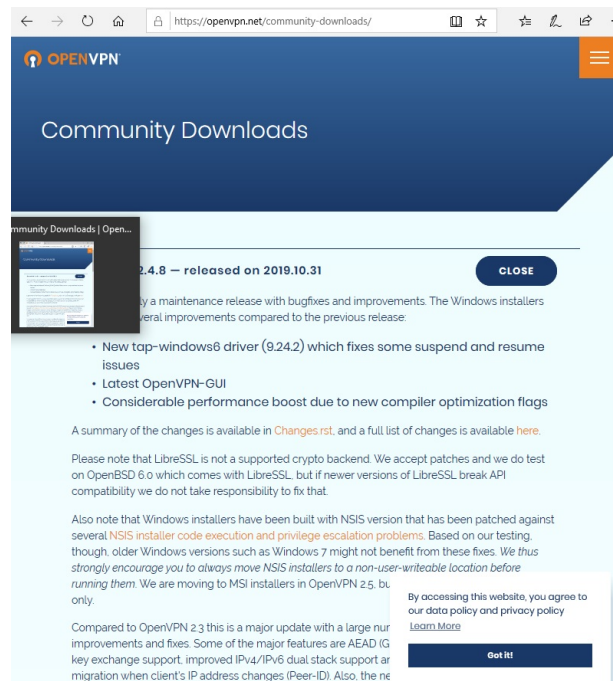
https://openvpn.net/community-downloads/

OPENVPN

Community Downloads

mmunity Downloads | Open...

2.4.8 — released on 2019.10.31

CLOSE

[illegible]y a maintenance release with bugfixes and improvements. The Windows installers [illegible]veral improvements compared to the previous release:

• New tap-windows6 driver (9.24.2) which fixes some suspend and resume issues
• Latest OpenVPN-GUI
• Considerable performance boost due to new compiler optimization flags

A summary of the changes is available in Changes.rst, and a full list of changes is available here.

Please note that LibreSSL is not a supported crypto backend. We accept patches and we do test on OpenBSD 6.0 which comes with LibreSSL, but if newer versions of LibreSSL break API compatibility we do not take responsibility to fix that.

Also note that Windows installers have been built with NSIS version that has been patched against several NSIS installer code execution and privilege escalation problems. Based on our testing, though, older Windows versions such as Windows 7 might not benefit from these fixes. We thus strongly encourage you to always move NSIS installers to a non-user-writeable location before running them. We are moving to MSI installers in OpenVPN 2.5, bu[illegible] only.

Compared to OpenVPN 2.3 this is a major update with a large nu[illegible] improvements and fixes. Some of the major features are AEAD (G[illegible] key exchange support, improved IPv4/IPv6 dual stack support ar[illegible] migration when client's IP address changes (Peer-ID). Also, the ne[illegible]

By accessing this website, you agree to our data policy and privacy policy
Learn More

Got it!